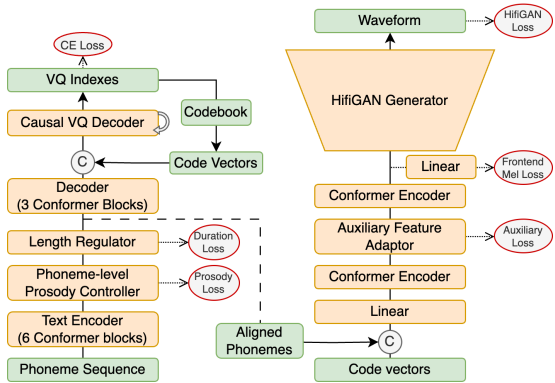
CE Loss

VQ Indexes

Causal VQ Decoder

Codebook

C

Code Vectors

Decoder (3 Conformer Blocks)

Length Regulator

Duration Loss

Phoneme-level Prosody Controller

Prosody Loss

Text Encoder (6 Conformer blocks)

Phoneme Sequence

Waveform

HifiGAN Loss

HifiGAN Generator

Linear

Frontend Mel Loss

Conformer Encoder

Auxiliary Feature Adaptor

Auxiliary Loss

Conformer Encoder

Linear

Aligned Phonemes

C

Code vectors